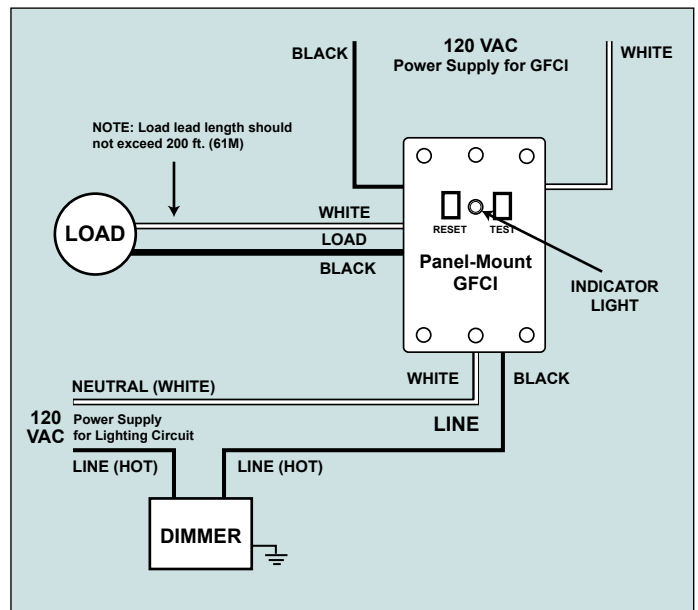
BLACK

120 VAC
Power Supply for GFCI

WHITE

NOTE: Load lead length should not exceed 200 ft. (61M)

LOAD

WHITE

LOAD

BLACK

RESET

TEST

Panel-Mount GFCI

INDICATOR LIGHT

NEUTRAL (WHITE)

WHITE

BLACK

120 VAC
Power Supply for Lighting Circuit

LINE

LINE (HOT)

LINE (HOT)

DIMMER